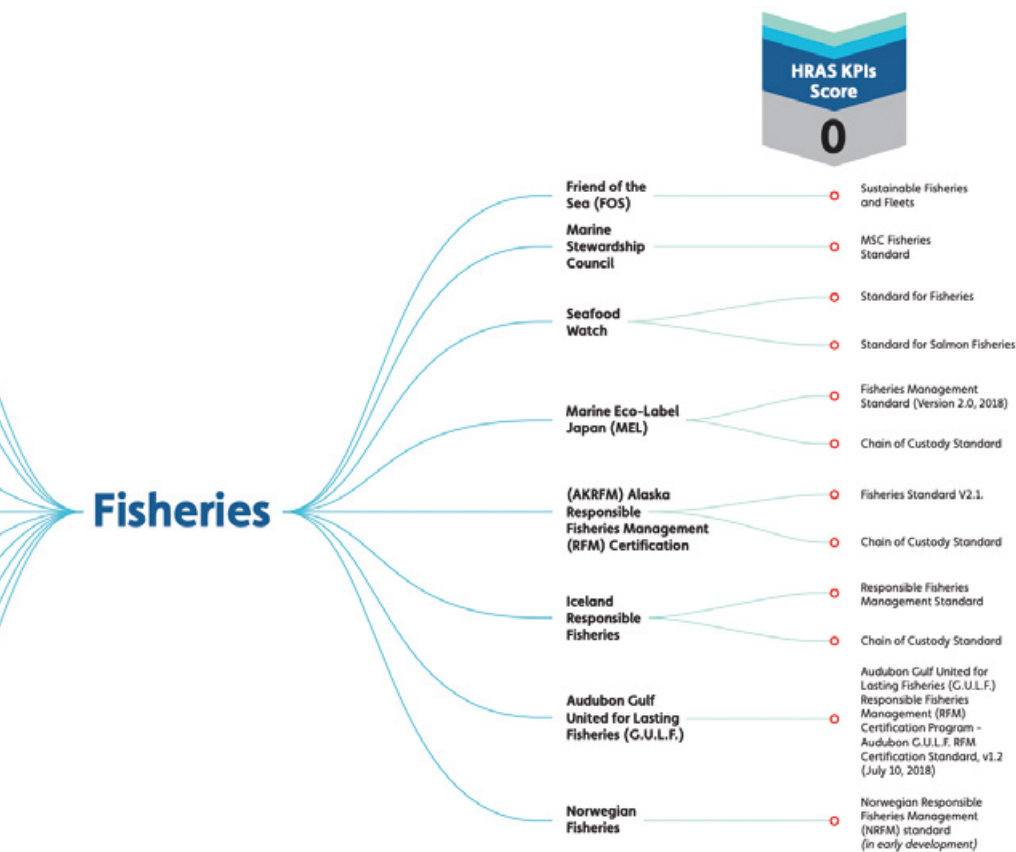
HRAS KPIs Score
0

Fisheries

Friend of the Sea (FOS)
Sustainable Fisheries and Fleets

Marine Stewardship Council
MSC Fisheries Standard

Seafood Watch
Standard for Fisheries
Standard for Salmon Fisheries

Marine Eco-Label Japan (MEL)
Fisheries Management Standard (Version 2.0, 2018)
Chain of Custody Standard

(AKRFM) Alaska Responsible Fisheries Management (RFM) Certification
Fisheries Standard V2.1.
Chain of Custody Standard

Iceland Responsible Fisheries
Responsible Fisheries Management Standard
Chain of Custody Standard

Audubon Gulf United for Lasting Fisheries (G.U.L.F.)
Audubon Gulf United for Lasting Fisheries (G.U.L.F.) Responsible Fisheries Management (RFM) Certification Program - Audubon G.U.L.F. RFM Certification Standard, v1.2 (July 10, 2018)

Norwegian Fisheries
Norwegian Responsible Fisheries Management (NRFM) standard (in early development)